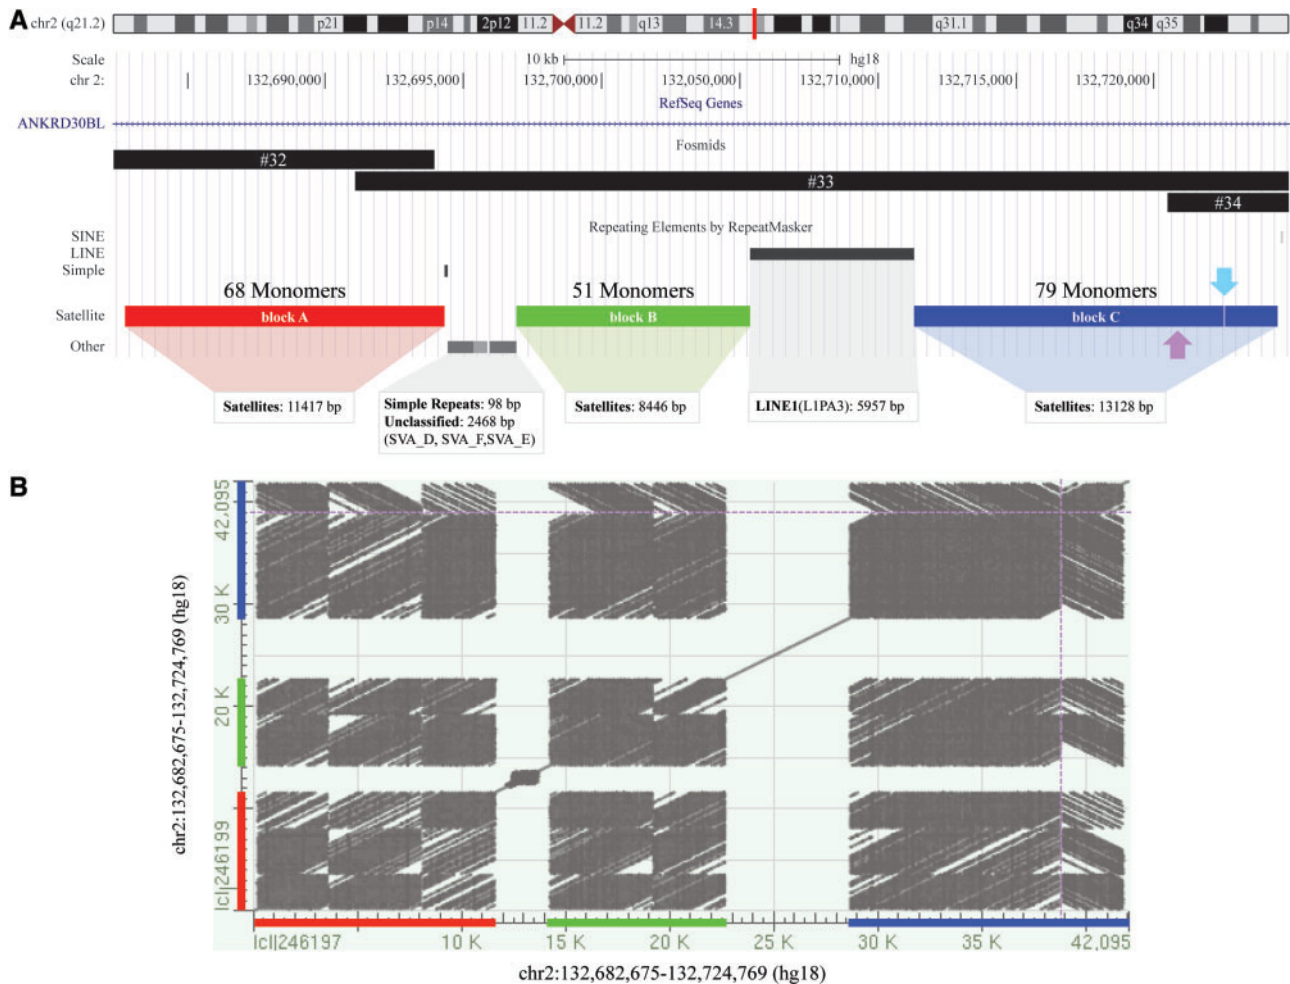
A chr2 (q21.2) p21 p14 2p12 11.2 11.2 q13 14.3 q31.1 q34 q35

Scale 10 kb hg18
chr 2: 132,690,000 132,695,000 132,700,000 132,050,000 132,710,000 132,715,000 132,720,000
RefSeq Genes
ANKRD30BL
Fosmids
#32
#33
#34
Repeating Elements by RepeatMasker
SINE
LINE
Simple
Satellite
Other
68 Monomers
block A
51 Monomers
block B
79 Monomers
block C

Satellites: 11417 bp
Simple Repeats: 98 bp
Unclassified: 2468 bp
(SVA_D, SVA_F,SVA_E)
Satellites: 8446 bp
LINE1(L1PA3): 5957 bp
Satellites: 13128 bp

B
chr2:132,682,675-132,724,769 (hg18)
42,095
30 K
20 K
lcl|246199
lcl|246197 10 K 15 K 20 K 25 K 30 K 35 K 42,095
chr2:132,682,675-132,724,769 (hg18)